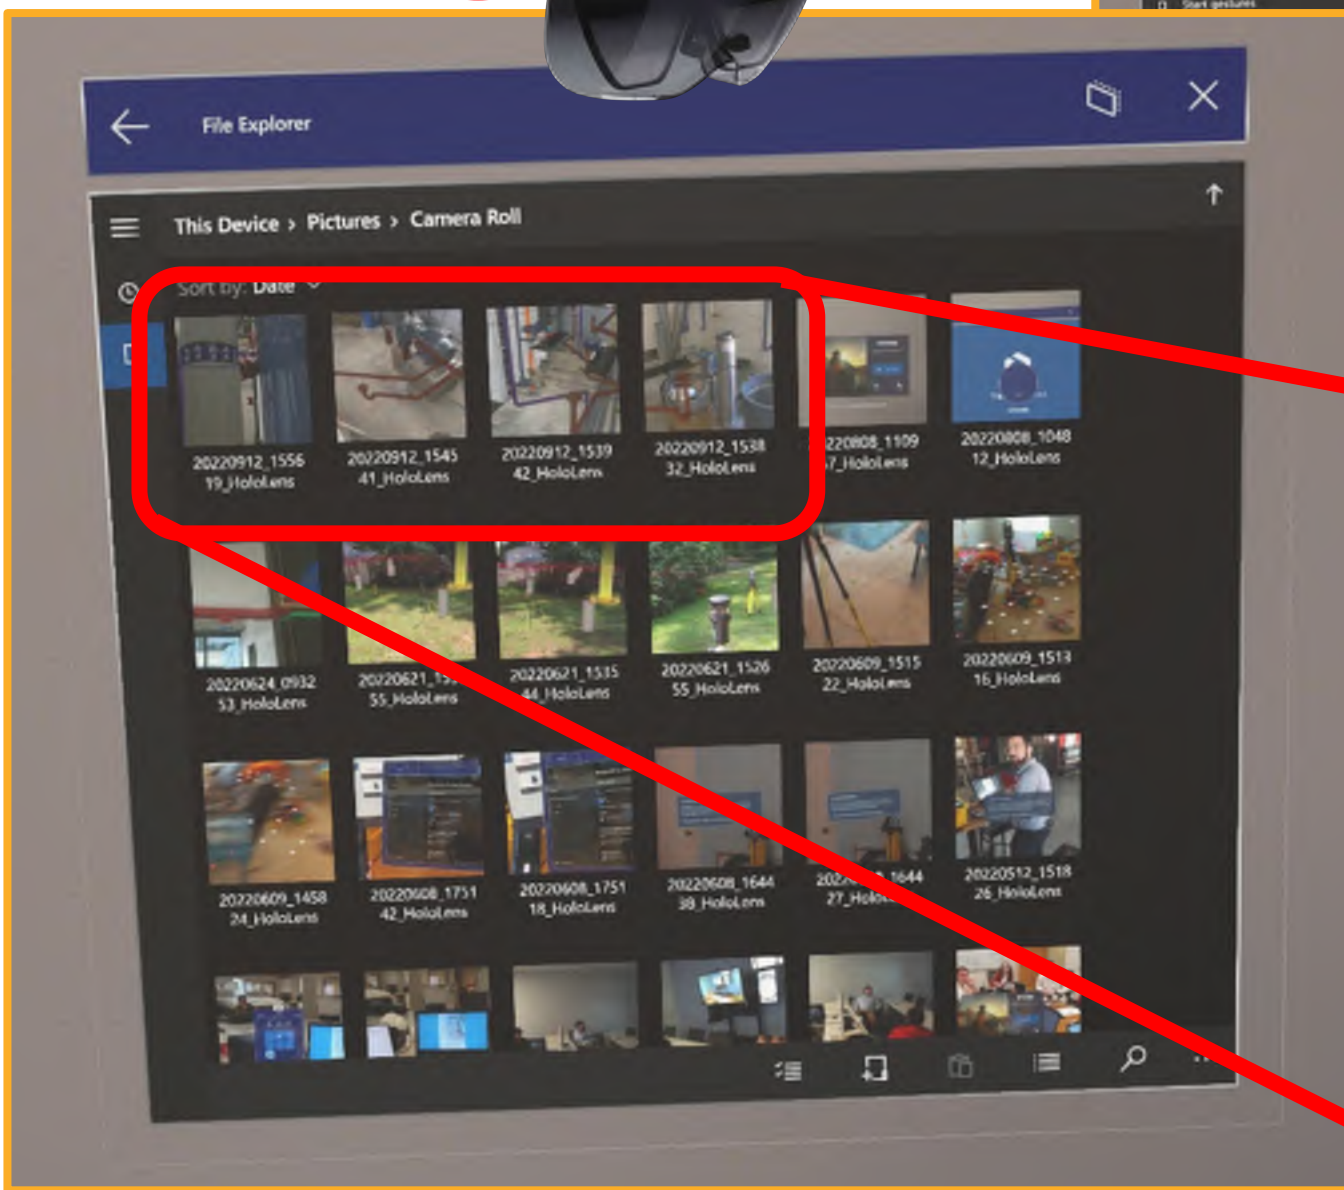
File Explorer

This Device › Pictures › Camera Roll

Sort by: Date

20220912_1556 19_HoloLens
20220912_1545 41_HoloLens
20220912_1539 42_HoloLens
20220912_1538 32_HoloLens
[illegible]220808_1109 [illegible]7_HoloLens
20220808_1048 12_HoloLens

20220624_0932 53_HoloLens
20220621_1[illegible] 55_HoloLens
20220621_1535 44_HoloLens
20220621_1526 55_HoloLens
20220609_1515 22_HoloLens
20220609_1513 16_HoloLens

20220609_1458 24_HoloLens
20220608_1751 42_HoloLens
20220608_1751 18_HoloLens
20220608_1644 38_HoloLens
202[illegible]_1644 27_Holo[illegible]
20220512_1518 26_HoloLens

Start gestures